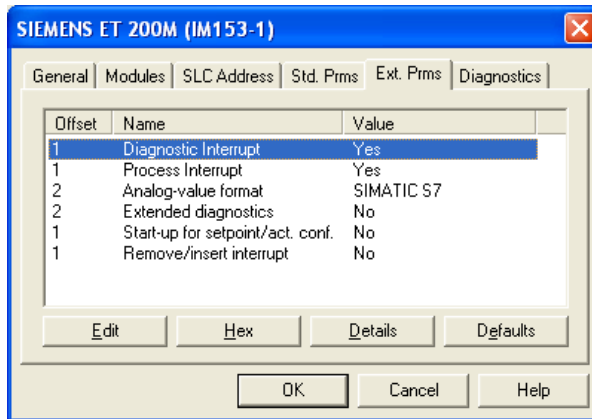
SIEMENS ET 200M (IM153-1)

General | Modules | SLC Address | Std. Prms | Ext. Prms | Diagnostics

| Offset | Name | Value |
|---|---|---|
| 1 | Diagnostic Interrupt | Yes |
| 1 | Process Interrupt | Yes |
| 2 | Analog-value format | SIMATIC S7 |
| 2 | Extended diagnostics | No |
| 1 | Start-up for setpoint/act. conf. | No |
| 1 | Remove/insert interrupt | No |

Edit | Hex | Details | Defaults

OK | Cancel | Help